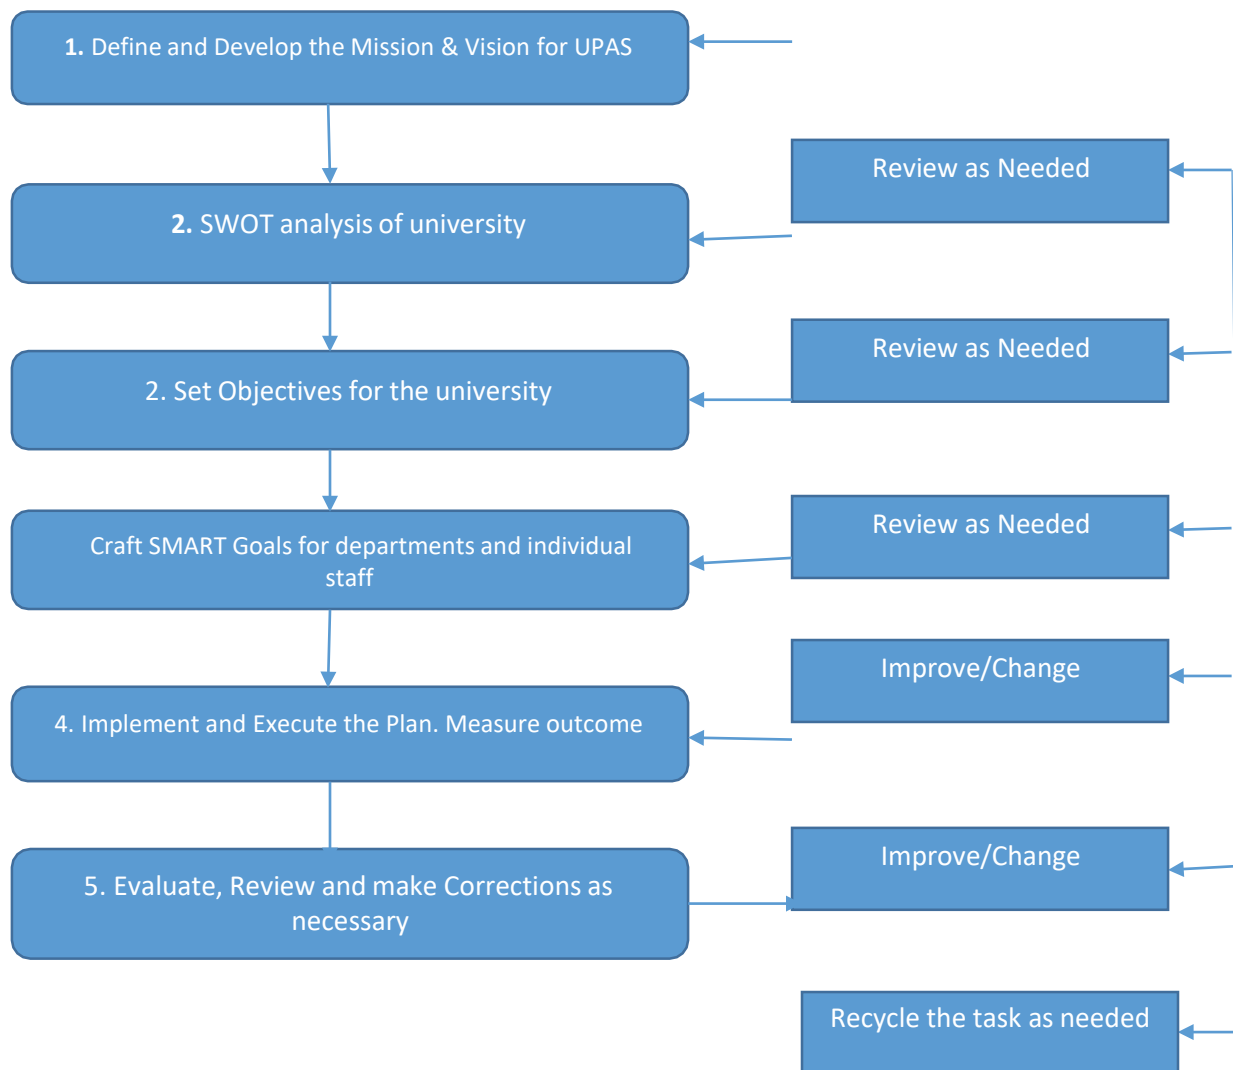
1. Define and Develop the Mission & Vision for UPAS

Review as Needed

2. SWOT analysis of university

Review as Needed

2. Set Objectives for the university

Review as Needed

Craft SMART Goals for departments and individual staff

Improve/Change

4. Implement and Execute the Plan. Measure outcome

Improve/Change

5. Evaluate, Review and make Corrections as necessary

Recycle the task as needed